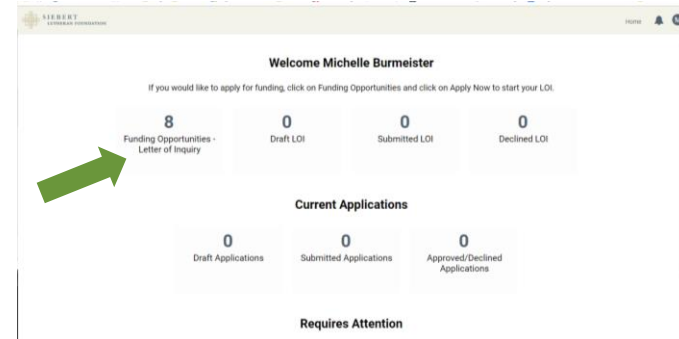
SIEBERT LUTHERAN FOUNDATION

Home

Welcome Michelle Burmeister

If you would like to apply for funding, click on Funding Opportunities and click on Apply Now to start your LOI.

8
Funding Opportunities - Letter of Inquiry

0
Draft LOI

0
Submitted LOI

0
Declined LOI

Current Applications

0
Draft Applications

0
Submitted Applications

0
Approved/Declined Applications

Requires Attention